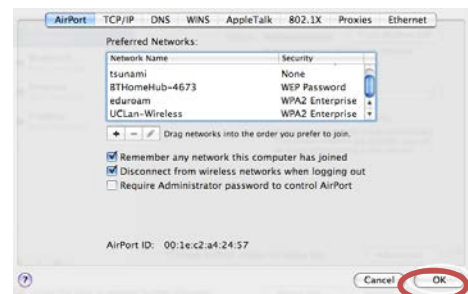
AirPort TCP/IP DNS WINS AppleTalk 802.1X Proxies Ethernet

Preferred Networks:

| Network Name | Security |
|---|---|
| tsunami | None |
| BTHomeHub-4673 | WEP Password |
| eduroam | WPA2 Enterprise |
| UCLan-Wireless | WPA2 Enterprise |

+ − Drag networks into the order you prefer to join.

Remember any network this computer has joined
Disconnect from wireless networks when logging out
Require Administrator password to control AirPort

AirPort ID: 00:1e:c2:a4:24:57

?

Cancel OK